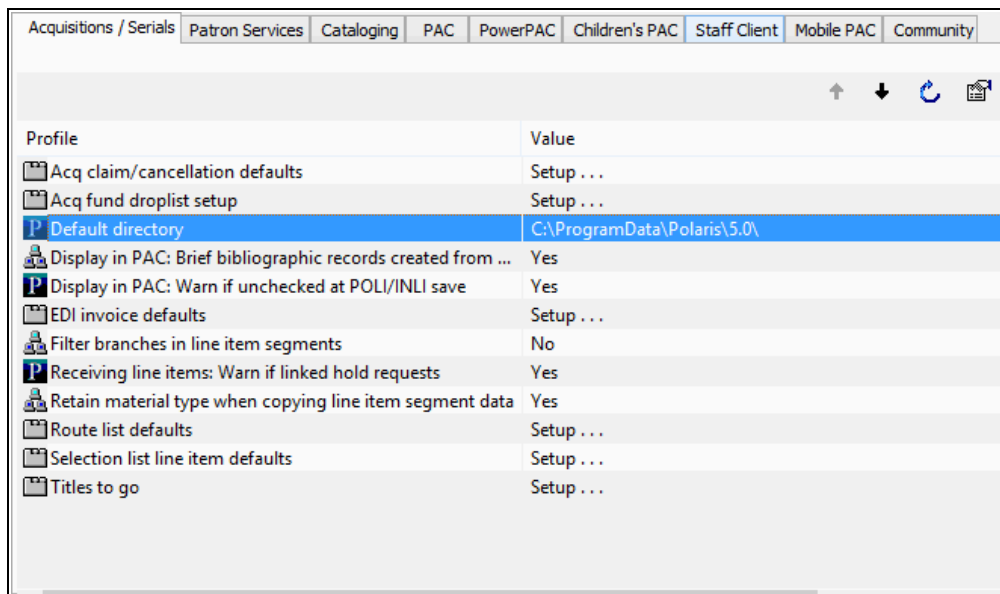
Acquisitions / Serials | Patron Services | Cataloging | PAC | PowerPAC | Children's PAC | Staff Client | Mobile PAC | Community

| Profile | Value |
|---|---|
| Acq claim/cancellation defaults | Setup . . . |
| Acq fund droplist setup | Setup . . . |
| Default directory | C:\ProgramData\Polaris\5.0\ |
| Display in PAC: Brief bibliographic records created from ... | Yes |
| Display in PAC: Warn if unchecked at POLI/INLI save | Yes |
| EDI invoice defaults | Setup . . . |
| Filter branches in line item segments | No |
| Receiving line items: Warn if linked hold requests | Yes |
| Retain material type when copying line item segment data | Yes |
| Route list defaults | Setup . . . |
| Selection list line item defaults | Setup . . . |
| Titles to go | Setup . . . |